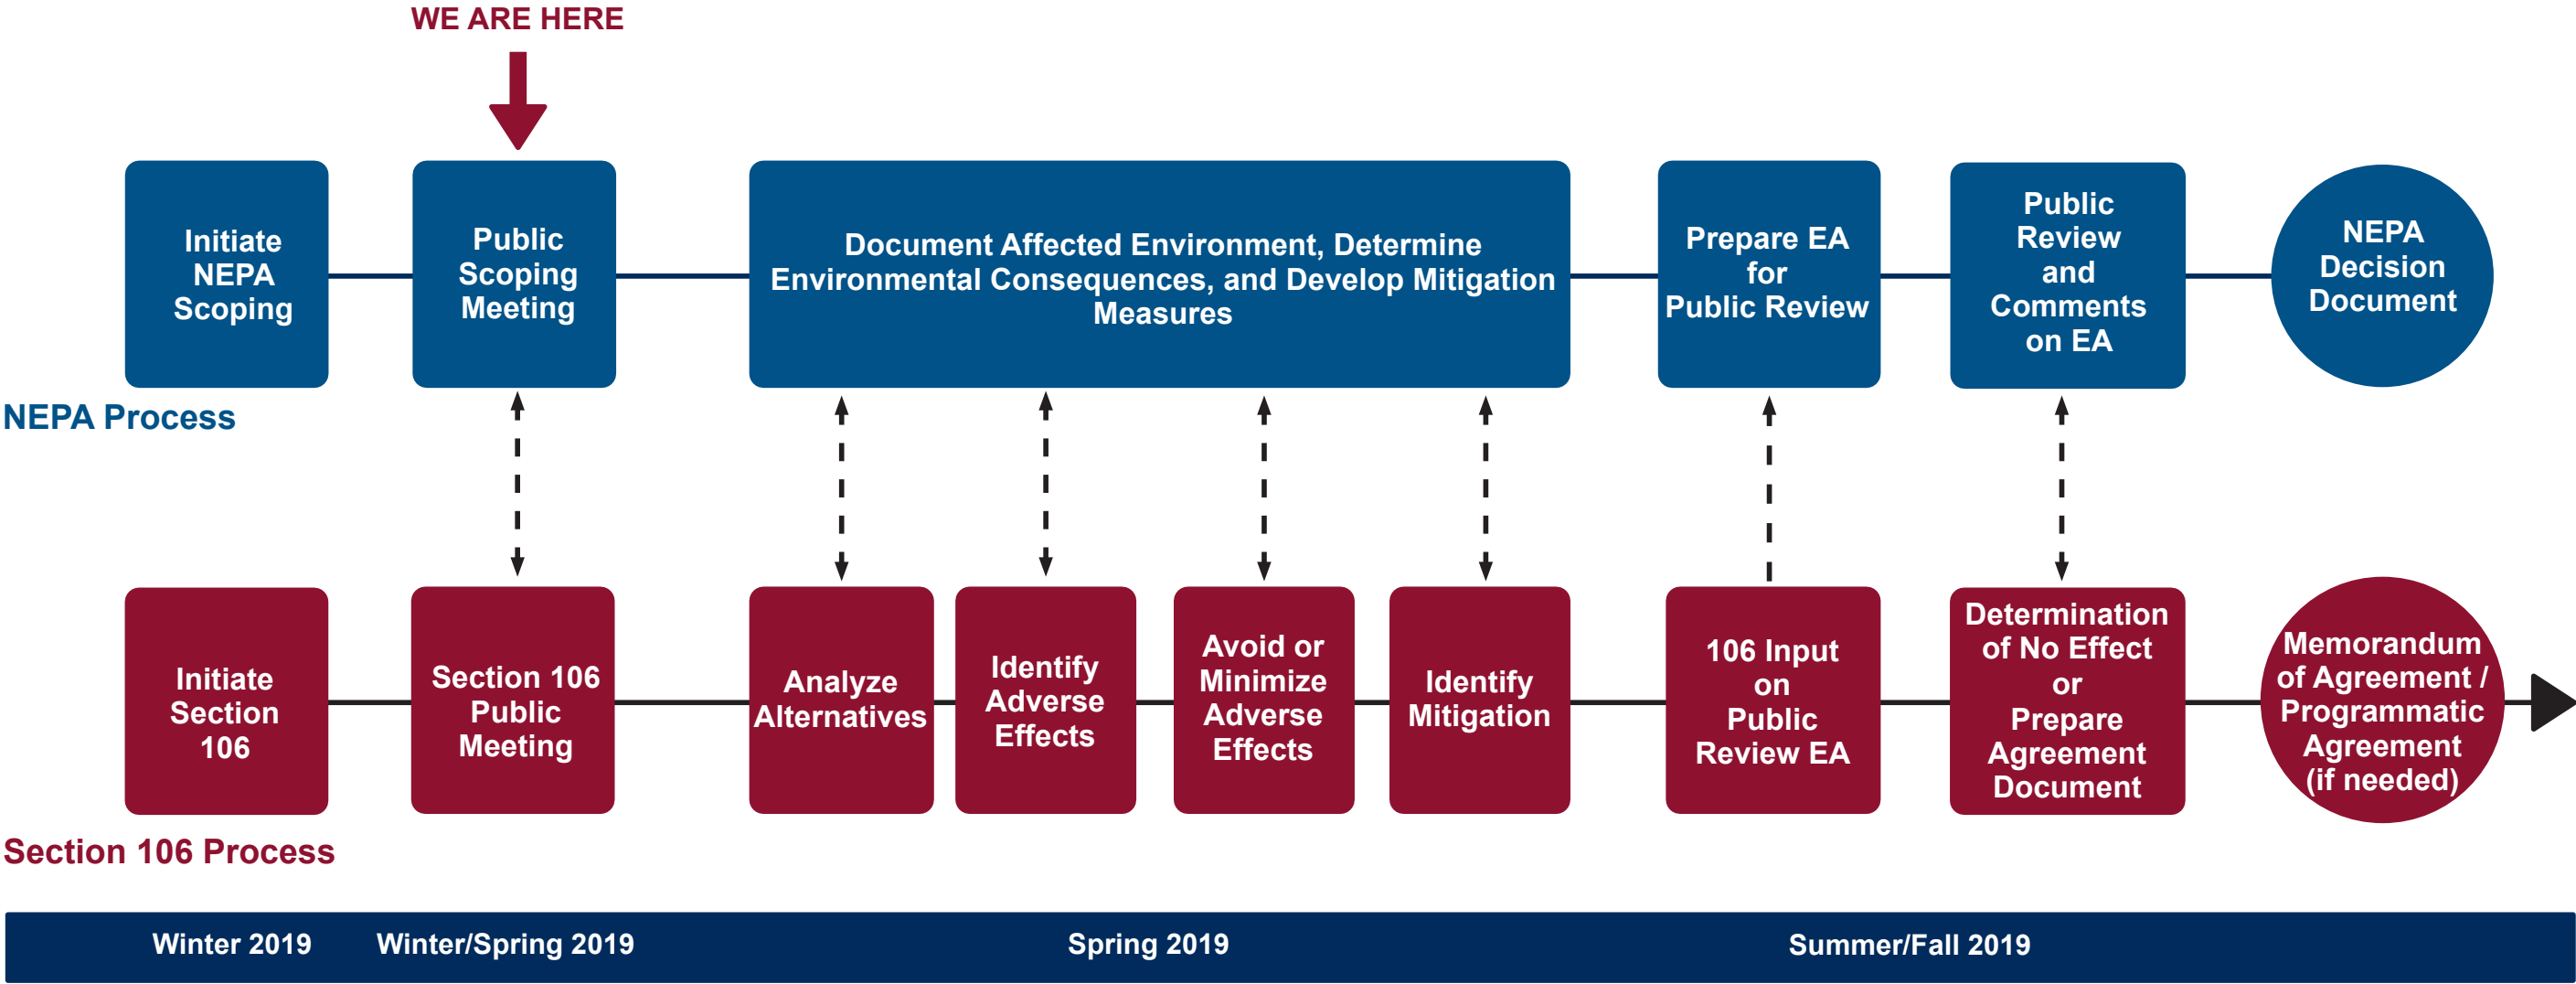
WE ARE HERE

Initiate NEPA Scoping

Public Scoping Meeting

Document Affected Environment, Determine Environmental Consequences, and Develop Mitigation Measures

Prepare EA for Public Review

Public Review and Comments on EA

NEPA Decision Document

NEPA Process

Initiate Section 106

Section 106 Public Meeting

Analyze Alternatives

Identify Adverse Effects

Avoid or Minimize Adverse Effects

Identify Mitigation

106 Input on Public Review EA

Determination of No Effect or Prepare Agreement Document

Memorandum of Agreement / Programmatic Agreement (if needed)

Section 106 Process

Winter 2019 Winter/Spring 2019 Spring 2019 Summer/Fall 2019